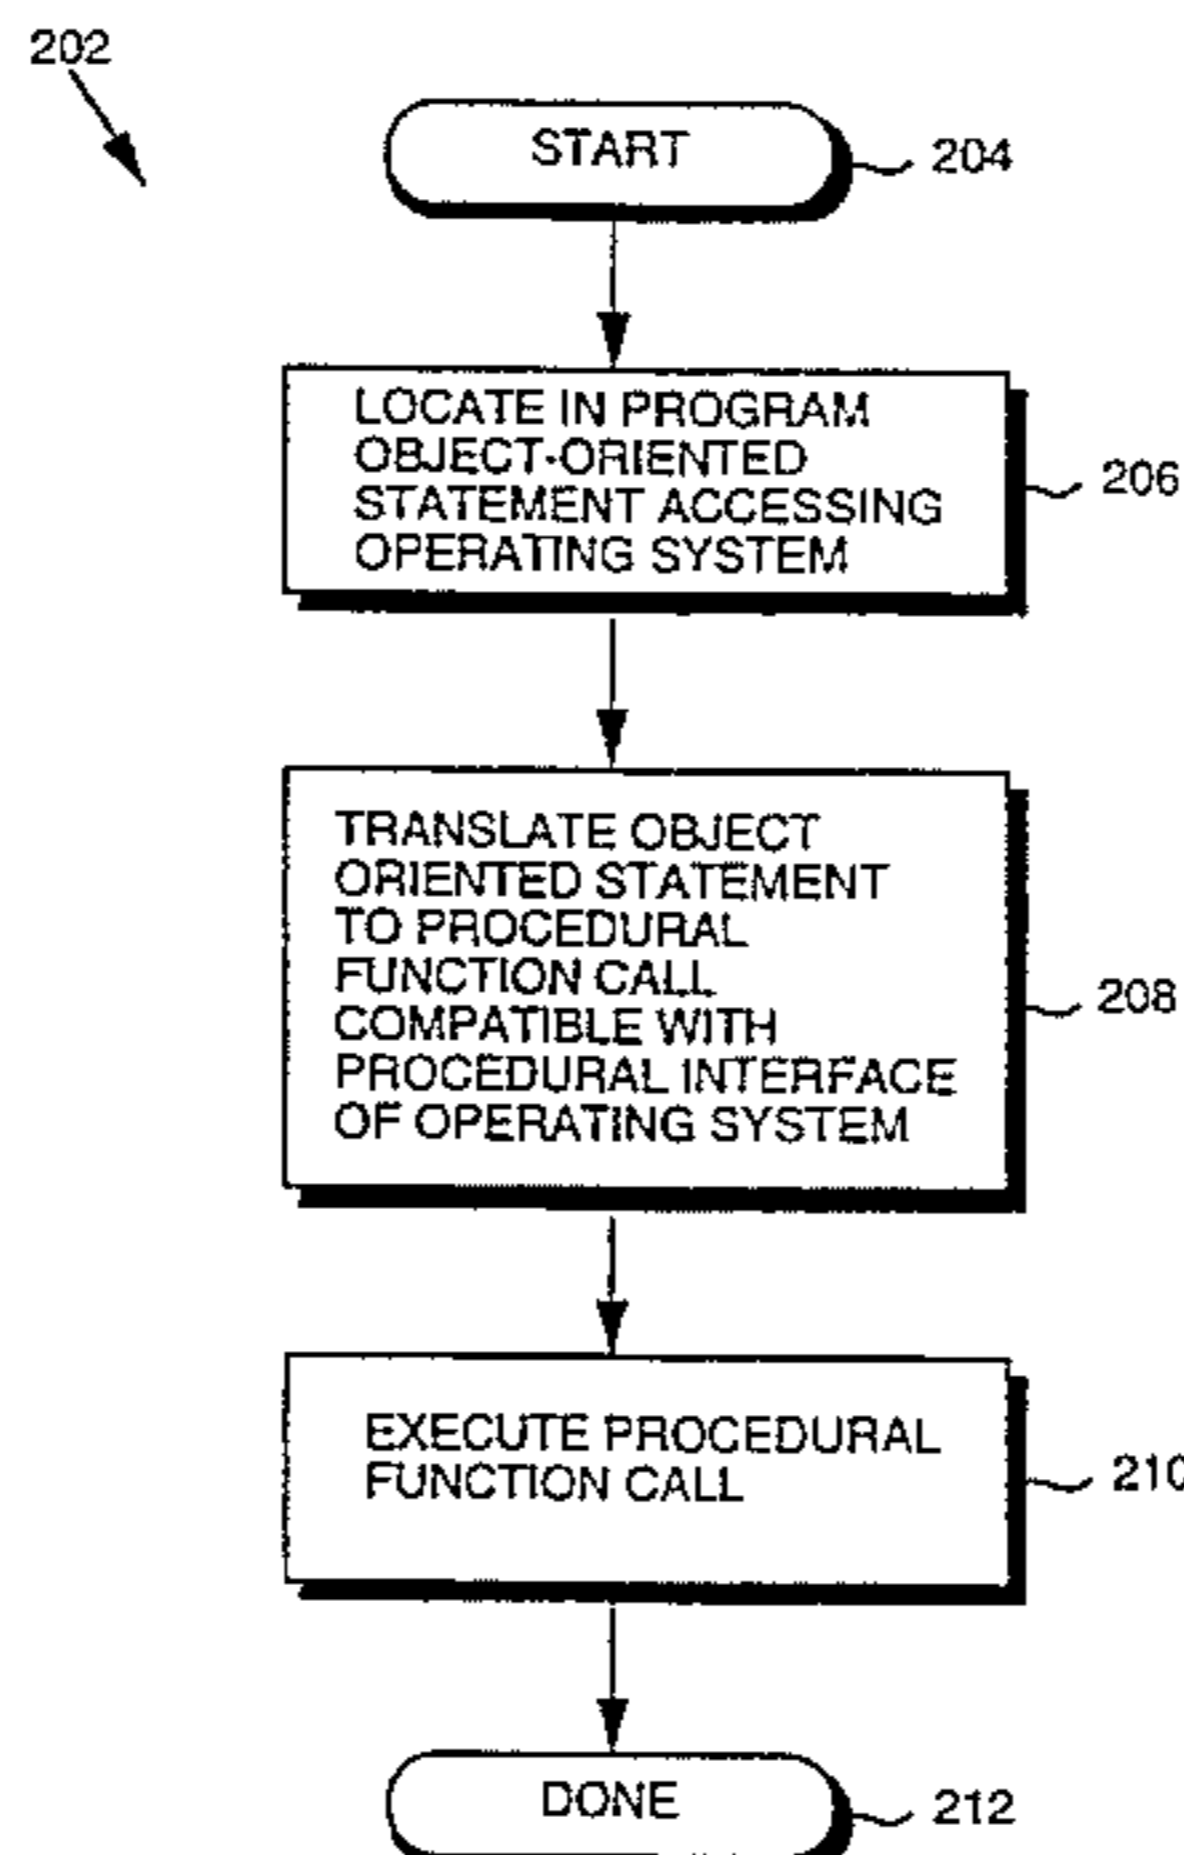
202

START

204

LOCATE IN PROGRAM OBJECT-ORIENTED STATEMENT ACCESSING OPERATING SYSTEM

206

TRANSLATE OBJECT ORIENTED STATEMENT TO PROCEDURAL FUNCTION CALL COMPATIBLE WITH PROCEDURAL INTERFACE OF OPERATING SYSTEM

208

EXECUTE PROCEDURAL FUNCTION CALL

210

DONE

212